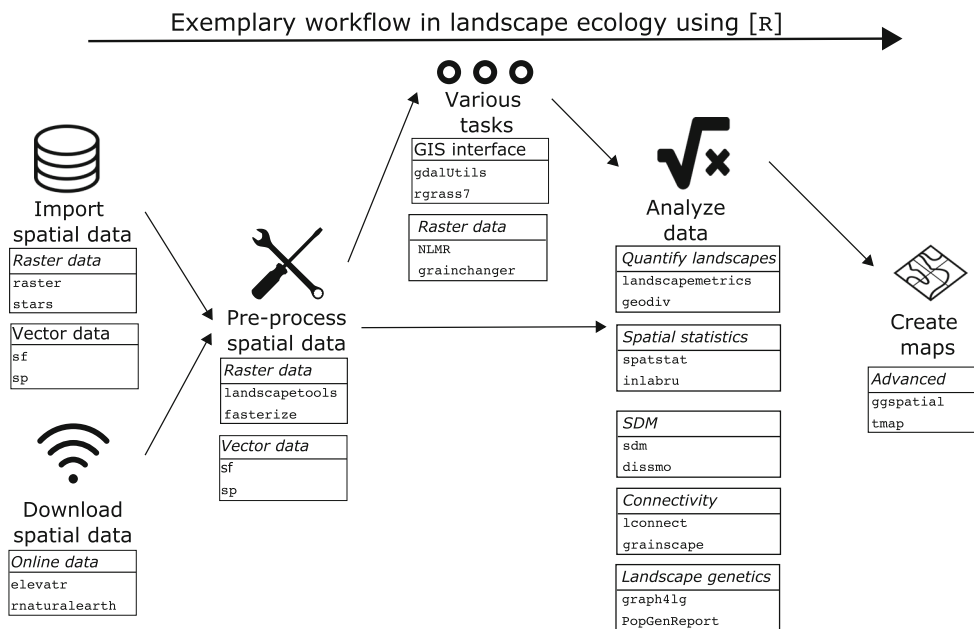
Exemplary workflow in landscape ecology using [R]

Import spatial data

| Raster data |
|---|
| raster |
| stars |

| Vector data |
|---|
| sf |
| sp |

Download spatial data

| Online data |
|---|
| elevatr |
| rnaturalearth |

Pre-process spatial data

| Raster data |
|---|
| landscapetools |
| fasterize |

| Vector data |
|---|
| sf |
| sp |

Various tasks

| GIS interface |
|---|
| gdalUtils |
| rgrass7 |

| Raster data |
|---|
| NLMR |
| grainchanger |

Analyze data

| Quantify landscapes |
|---|
| landscapemetrics |
| geodiv |

| Spatial statistics |
|---|
| spatstat |
| inlabru |

| SDM |
|---|
| sdm |
| dissmo |

| Connectivity |
|---|
| lconnect |
| grainscape |

| Landscape genetics |
|---|
| graph4lg |
| PopGenReport |

Create maps

| Advanced |
|---|
| ggspatial |
| tmap |